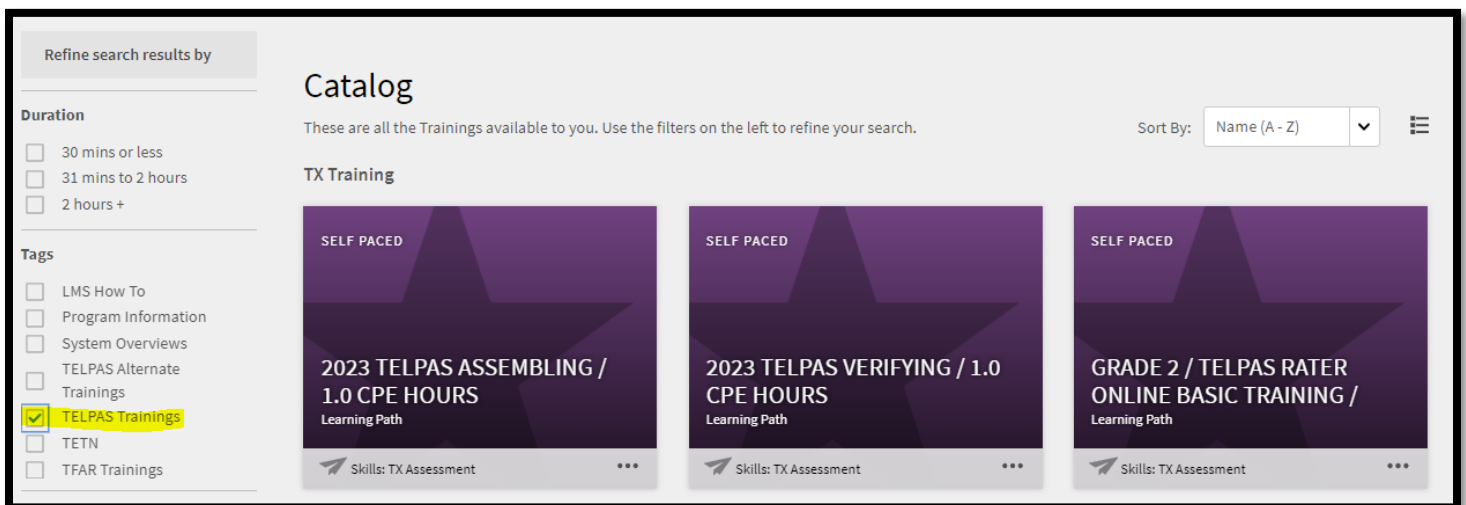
Refine search results by

Duration

30 mins or less

31 mins to 2 hours

2 hours +

Tags

LMS How To

Program Information

System Overviews

TELPAS Alternate Trainings

TELPAS Trainings

TETN

TFAR Trainings

Catalog

These are all the Trainings available to you. Use the filters on the left to refine your search.

Sort By: Name (A - Z)

TX Training

SELF PACED

2023 TELPAS ASSEMBLING / 1.0 CPE HOURS

Learning Path

Skills: TX Assessment

SELF PACED

2023 TELPAS VERIFYING / 1.0 CPE HOURS

Learning Path

Skills: TX Assessment

SELF PACED

GRADE 2 / TELPAS RATER ONLINE BASIC TRAINING /

Learning Path

Skills: TX Assessment